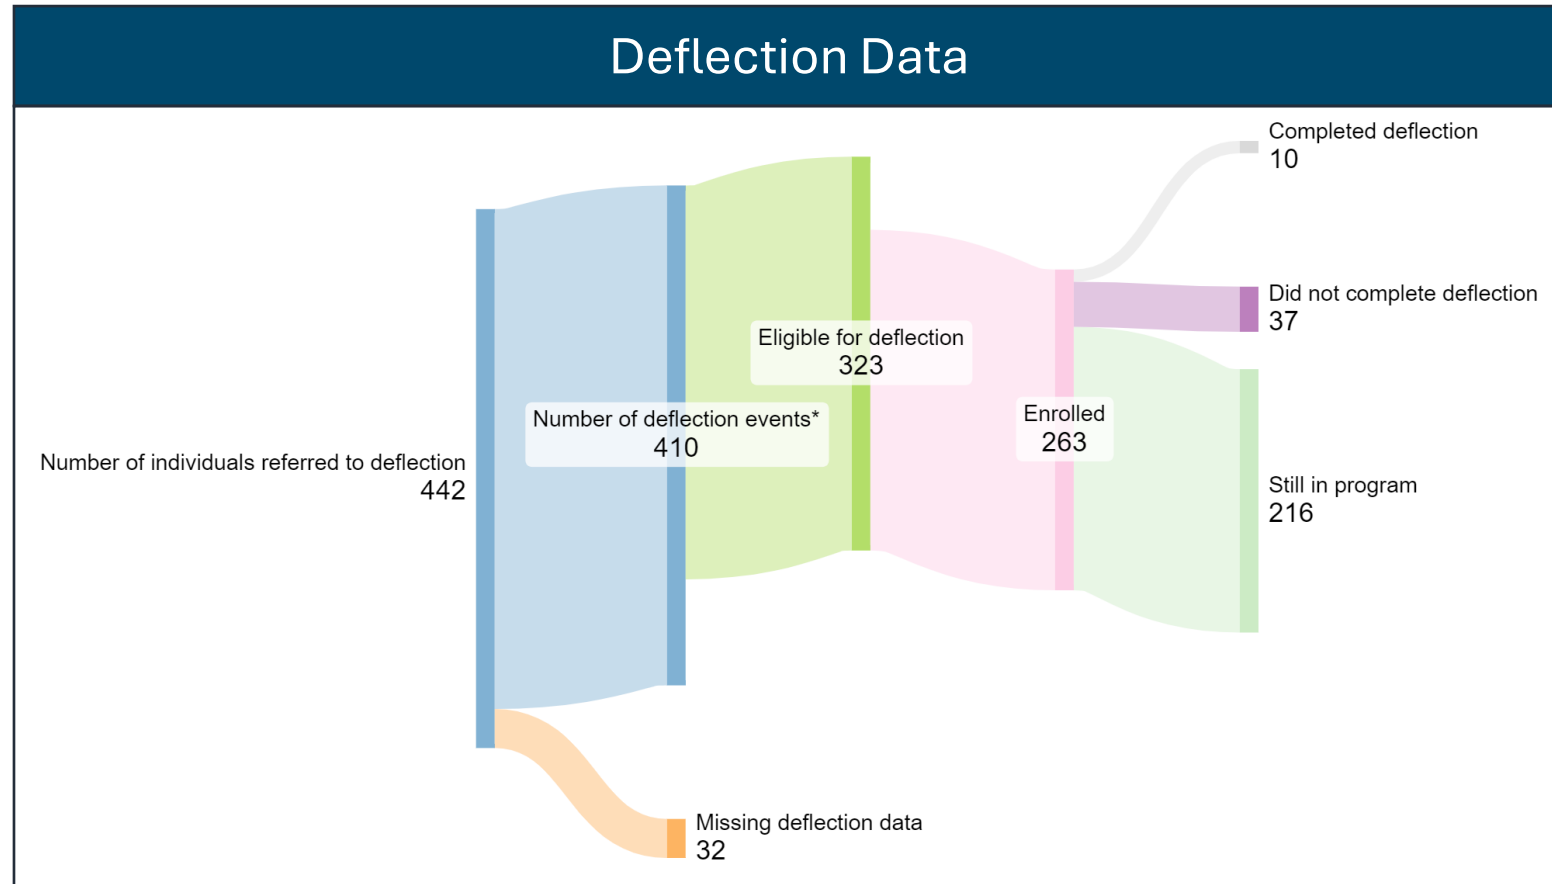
Deflection Data

Completed deflection
10

Did not complete deflection
37

Eligible for deflection
323

Number of deflection events*
410

Enrolled
263

Number of individuals referred to deflection
442

Still in program
216

Missing deflection data
32